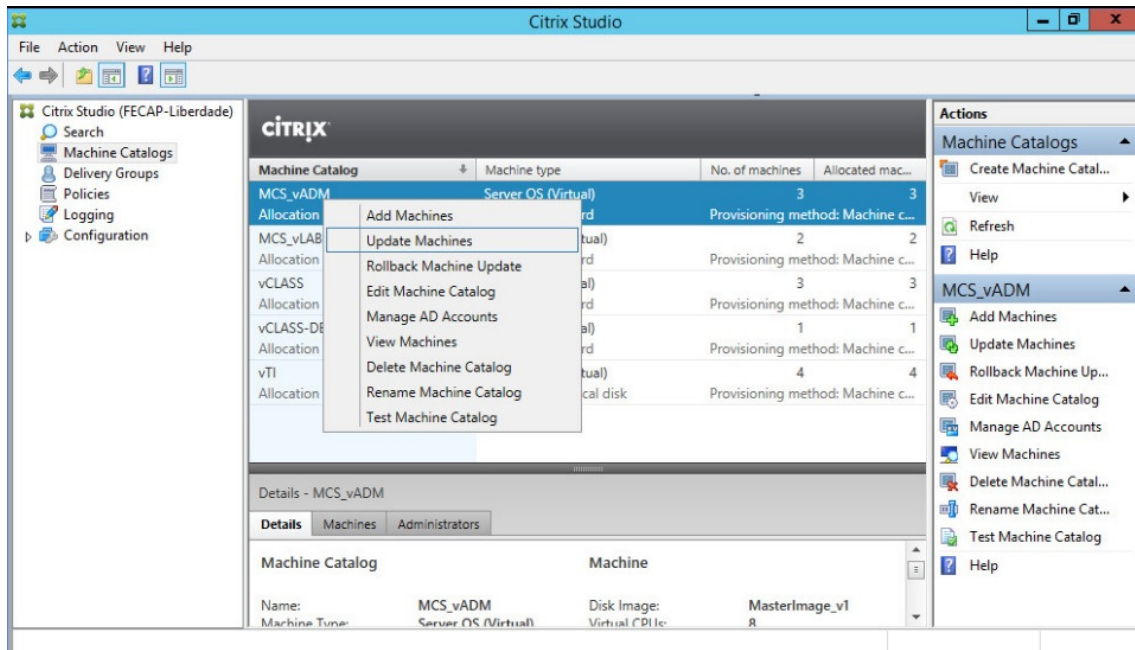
Citrix Studio

File Action View Help

Citrix Studio (FECAP-Liberdade)
Search
Machine Catalogs
Delivery Groups
Policies
Logging
Configuration

CITRIX

| Machine Catalog | Machine type | No. of machines | Allocated mac... |
|---|---|---|---|
| MCS_vADM | Server OS (Virtual) | 3 | 3 |
| Allocation | rd | Provisioning method: Machine c... | |
| MCS_vLAB | tual) | 2 | 2 |
| Allocation | rd | Provisioning method: Machine c... | |
| vCLASS | al) | 3 | 3 |
| Allocation | rd | Provisioning method: Machine c... | |
| vCLASS-DE | al) | 1 | 1 |
| Allocation | rd | Provisioning method: Machine c... | |
| vTI | tual) | 4 | 4 |
| Allocation | cal disk | Provisioning method: Machine c... | |

Add Machines
Update Machines
Rollback Machine Update
Edit Machine Catalog
Manage AD Accounts
View Machines
Delete Machine Catalog
Rename Machine Catalog
Test Machine Catalog

Details - MCS_vADM
Details Machines Administrators

Machine Catalog
Machine

Name: MCS_vADM
Machine Type: Server OS (Virtual)
Disk Image: MasterImage_v1
Virtual CPUs: 8

Actions
Machine Catalogs
Create Machine Catal...
View
Refresh
Help
MCS_vADM
Add Machines
Update Machines
Rollback Machine Up...
Edit Machine Catalog
Manage AD Accounts
View Machines
Delete Machine Catal...
Rename Machine Cat...
Test Machine Catalog
Help